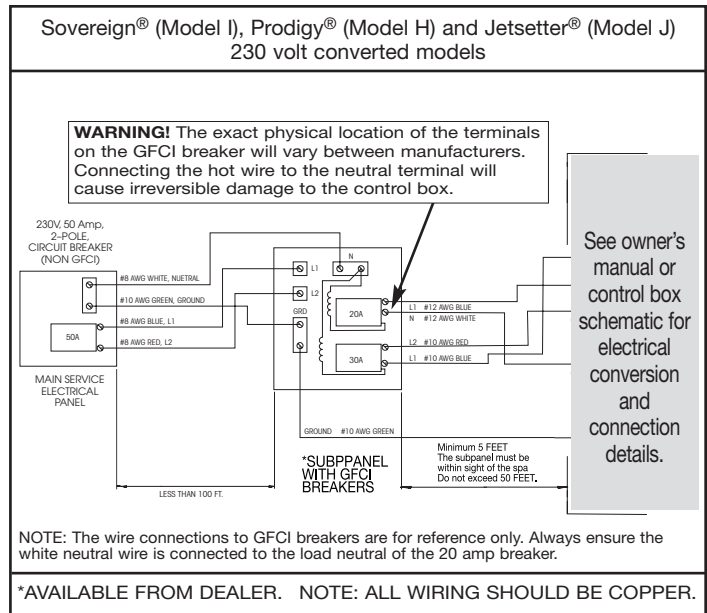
Sovereign® (Model I), Prodigy® (Model H) and Jetsetter® (Model J)
230 volt converted models

**WARNING!** The exact physical location of the terminals on the GFCI breaker will vary between manufacturers. Connecting the hot wire to the neutral terminal will cause irreversible damage to the control box.

230V, 50 Amp, 2-POLE, CIRCUIT BREAKER (NON GFCI)

#8 AWG WHITE, NUETRAL
#10 AWG GREEN, GROUND
#8 AWG BLUE, L1
#8 AWG RED, L2

50A

MAIN SERVICE ELECTRICAL PANEL

L1
L2
N
GRD
20A
30A

L1 #12 AWG BLUE
N #12 AWG WHITE
L2 #10 AWG RED
L1 #10 AWG BLUE

GROUND #10 AWG GREEN

See owner's manual or control box schematic for electrical conversion and connection details.

*SUBPPANEL WITH GFCI BREAKERS

LESS THAN 100 FT.

Minimum 5 FEET
The subpanel must be within sight of the spa
Do not exceed 50 FEET.

NOTE: The wire connections to GFCI breakers are for reference only. Always ensure the white neutral wire is connected to the load neutral of the 20 amp breaker.

*AVAILABLE FROM DEALER. NOTE: ALL WIRING SHOULD BE COPPER.